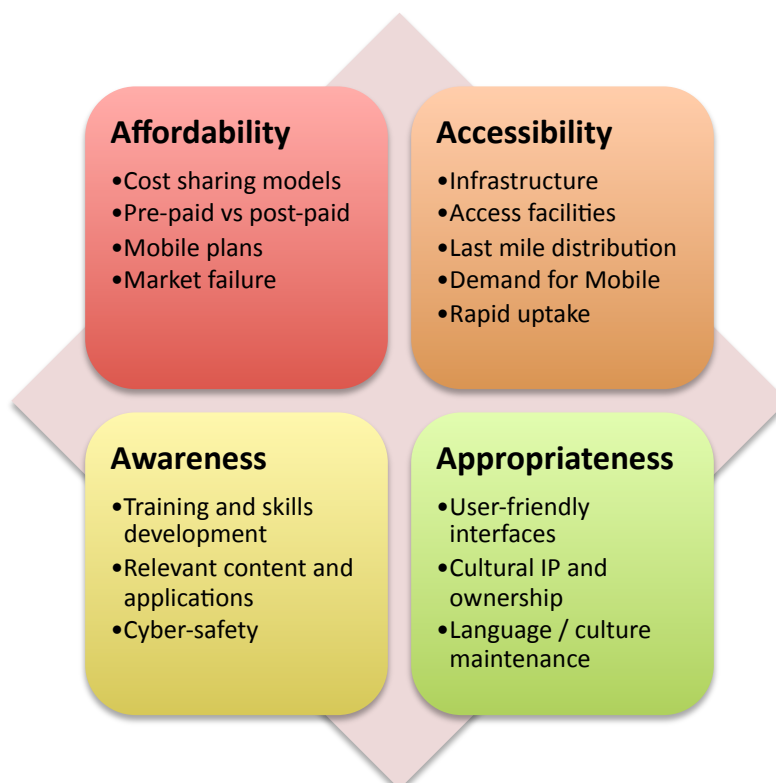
Affordability

•Cost sharing models
•Pre-paid vs post-paid
•Mobile plans
•Market failure

Accessibility

•Infrastructure
•Access facilities
•Last mile distribution
•Demand for Mobile
•Rapid uptake

Awareness

•Training and skills development
•Relevant content and applications
•Cyber-safety

Appropriateness

•User-friendly interfaces
•Cultural IP and ownership
•Language / culture maintenance